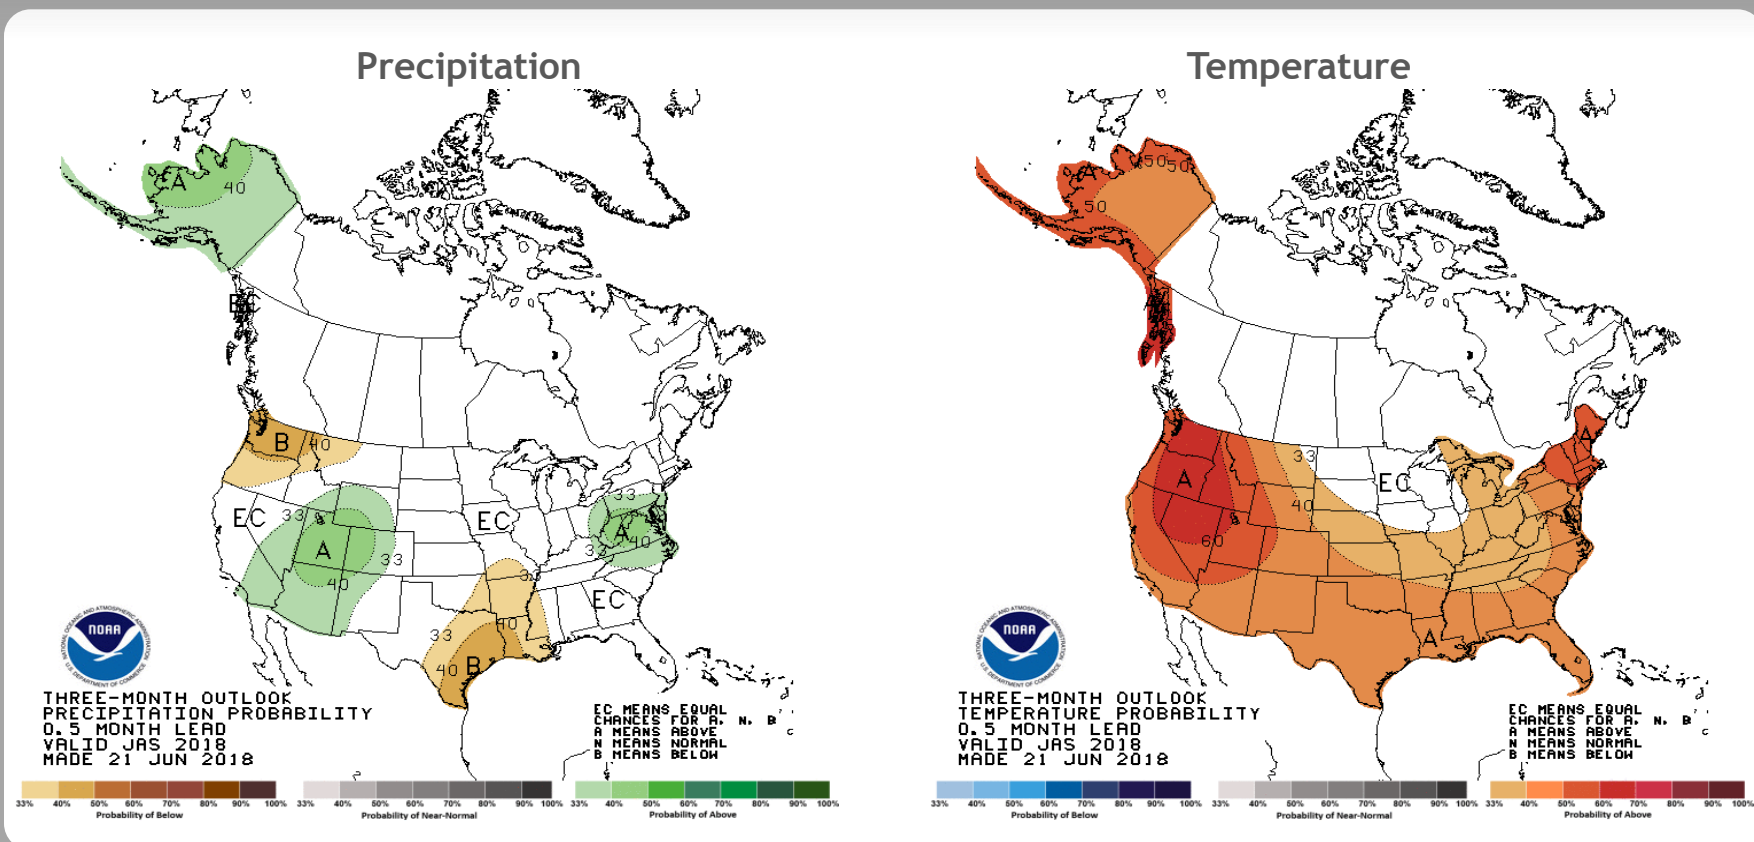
Precipitation

A 40

EC

B 40

EC 33

A

33

40

EC

33

A

40

33

33

EC

33

40

40 B

NOAA

THREE-MONTH OUTLOOK
PRECIPITATION PROBABILITY
0.5 MONTH LEAD
VALID JAS 2018
MADE 21 JUN 2018

EC MEANS EQUAL
CHANCES FOR A, N, B
A MEANS ABOVE
N MEANS NORMAL
B MEANS BELOW

33% 40% 50% 60% 70% 80% 90% 100%
Probability of Below

33% 40% 50% 60% 70% 80% 90% 100%
Probability of Near-Normal

33% 40% 50% 60% 70% 80% 90% 100%
Probability of Above

Temperature

A 50 50

50

A

33

EC

A

40

60

A

NOAA

THREE-MONTH OUTLOOK
TEMPERATURE PROBABILITY
0.5 MONTH LEAD
VALID JAS 2018
MADE 21 JUN 2018

EC MEANS EQUAL
CHANCES FOR A, N, B
A MEANS ABOVE
N MEANS NORMAL
B MEANS BELOW

33% 40% 50% 60% 70% 80% 90% 100%
Probability of Below

33% 40% 50% 60% 70% 80% 90% 100%
Probability of Near-Normal

33% 40% 50% 60% 70% 80% 90% 100%
Probability of Above